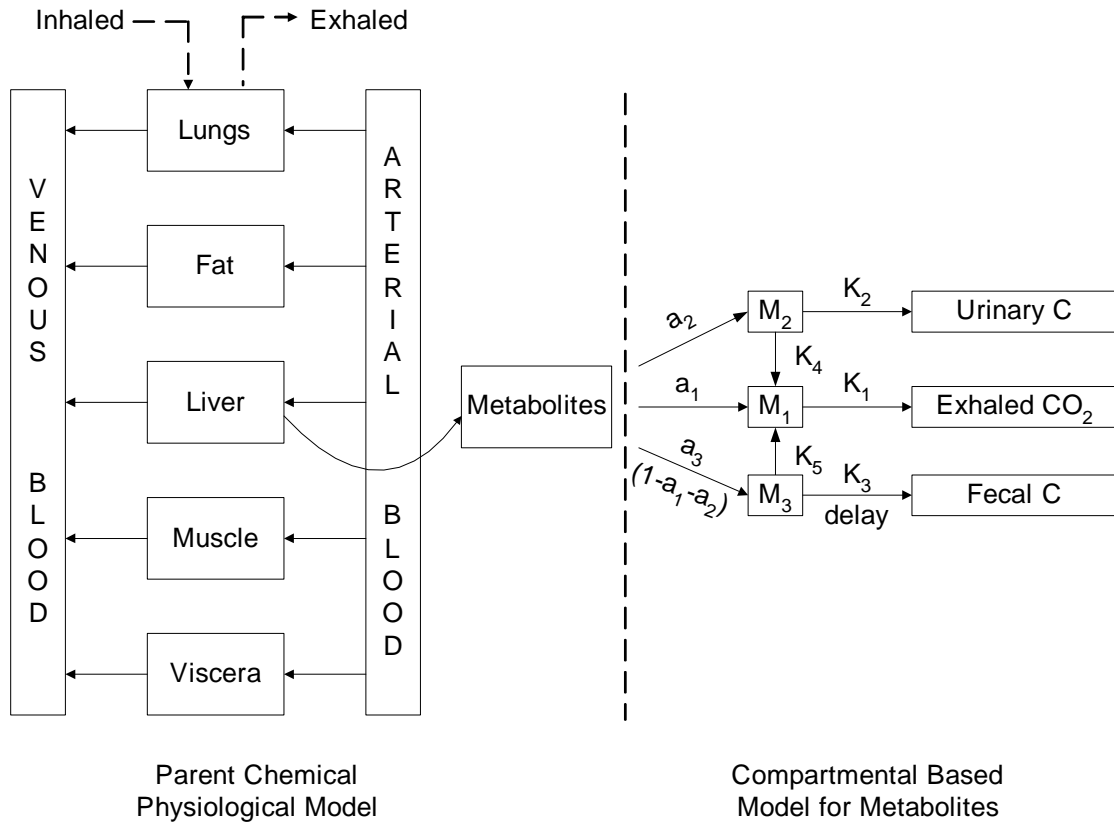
Inhaled

Exhaled

VENOUS BLOOD

Lungs

Fat

Liver

Muscle

Viscera

ARTERIAL BLOOD

Metabolites

$a_2$

$M_2$

$K_2$

Urinary C

$K_4$

$a_1$

$M_1$

$K_1$

Exhaled $CO_2$

$a_3$

$(1-a_1-a_2)$

$K_5$

$M_3$

$K_3$

delay

Fecal C

Parent Chemical Physiological Model

Compartmental Based Model for Metabolites